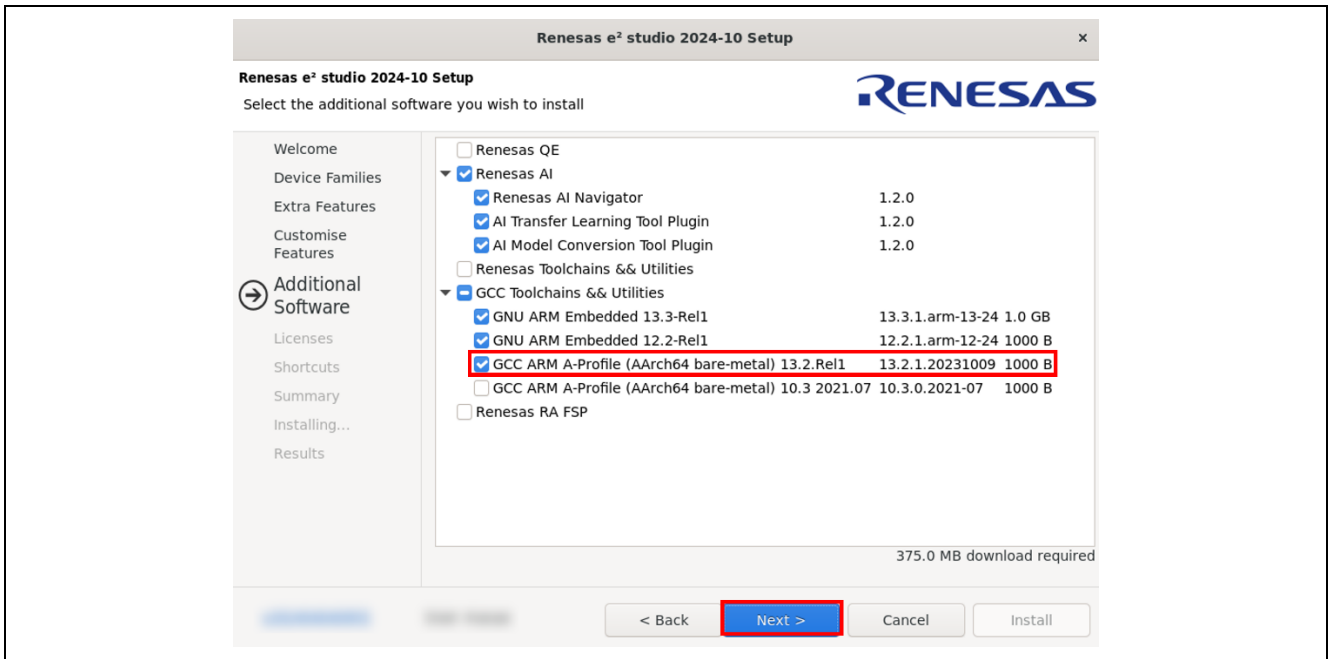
Renesas e² studio 2024-10 Setup ×

Renesas e² studio 2024-10 Setup
Select the additional software you wish to install

RENESAS

Welcome
Device Families
Extra Features
Customise Features
Additional Software
Licenses
Shortcuts
Summary
Installing...
Results

| | | |
|---|---|---|
| Renesas QE | | |
| Renesas AI | | |
| Renesas AI Navigator | 1.2.0 | |
| AI Transfer Learning Tool Plugin | 1.2.0 | |
| AI Model Conversion Tool Plugin | 1.2.0 | |
| Renesas Toolchains && Utilities | | |
| GCC Toolchains && Utilities | | |
| GNU ARM Embedded 13.3-Rel1 | 13.3.1.arm-13-24 | 1.0 GB |
| GNU ARM Embedded 12.2-Rel1 | 12.2.1.arm-12-24 | 1000 B |
| GCC ARM A-Profile (AArch64 bare-metal) 13.2.Rel1 | 13.2.1.20231009 | 1000 B |
| GCC ARM A-Profile (AArch64 bare-metal) 10.3 2021.07 | 10.3.0.2021-07 | 1000 B |
| Renesas RA FSP | | |

375.0 MB download required

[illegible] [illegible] < Back Next > Cancel Install